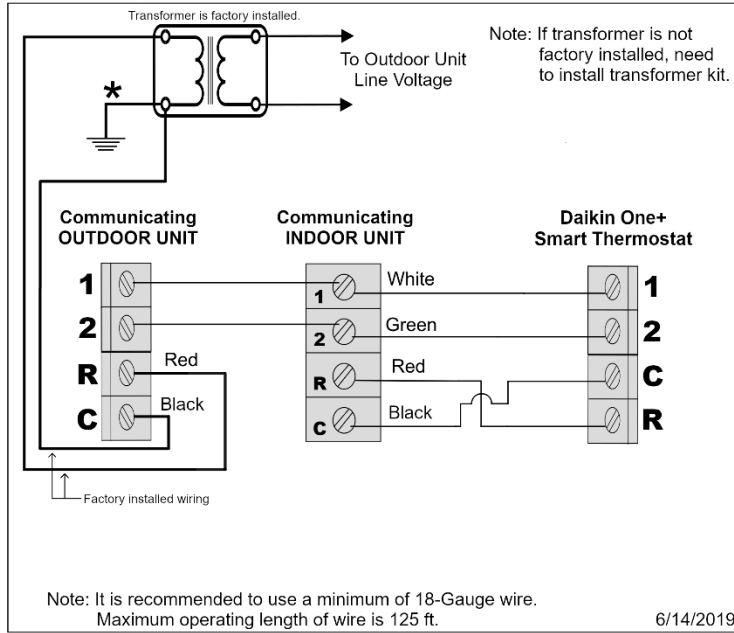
Transformer is factory installed.

To Outdoor Unit Line Voltage

Note: If transformer is not factory installed, need to install transformer kit.

*

Communicating OUTDOOR UNIT

1
2
R
C

Red
Black

Communicating INDOOR UNIT

1
2
R
C

White
Green
Red
Black

Daikin One+ Smart Thermostat

1
2
C
R

Factory installed wiring

Note: It is recommended to use a minimum of 18-Gauge wire.
Maximum operating length of wire is 125 ft.

6/14/2019